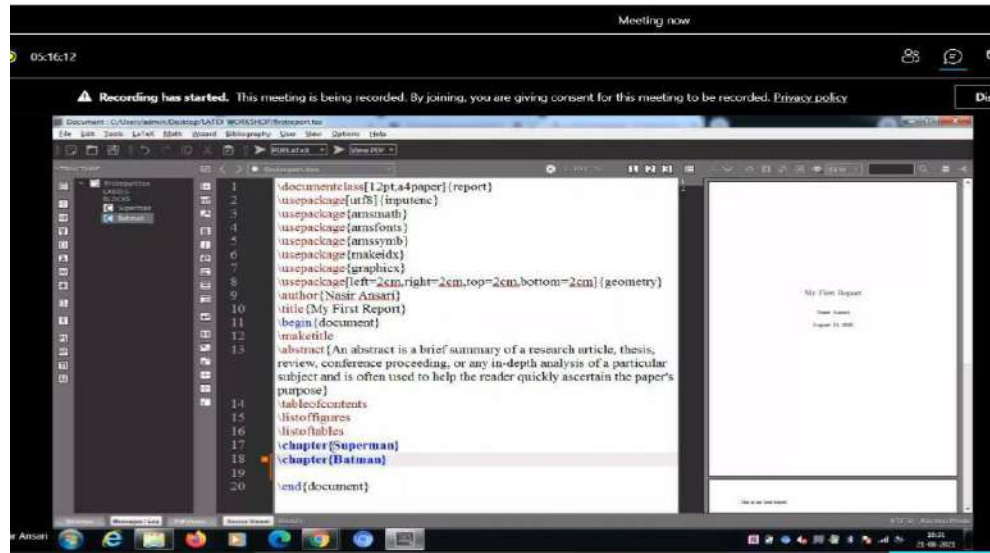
Meeting now

05:16:12

Recording has started. This meeting is being recorded. By joining, you are giving consent for this meeting to be recorded. Privacy policy

Document : C:/Users/admin/Desktop/LATEX WORKSHOP/firstreport.tex

File Edit Tools LaTeX Math Wizard Bibliography User View Options Help

PDFLaTeX View PDF

Superman
Batman

1 \documentclass[12pt,a4paper]{report}
2 \usepackage[utf8]{inputenc}
3 \usepackage{amsmath}
4 \usepackage{amsfonts}
5 \usepackage{amssymb}
6 \usepackage{makeidx}
7 \usepackage{graphicx}
8 \usepackage[left=2cm,right=2cm,top=2cm,bottom=2cm]{geometry}
9 \author{Nasir Ansari}
10 \title{My First Report}
11 \begin{document}
12 \maketitle
13 \abstract{An abstract is a brief summary of a research article, thesis, review, conference proceeding, or any in-depth analysis of a particular subject and is often used to help the reader quickly ascertain the paper's purpose}
14 \tableofcontents
15 \listoffigures
16 \listoftables
17 \chapter{Superman}
18 \chapter{Batman}
19
20 \end{document}

My First Report

Nasir Ansari

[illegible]

Structure Messages / Log Pdf Viewer Source Viewer

r Ansari